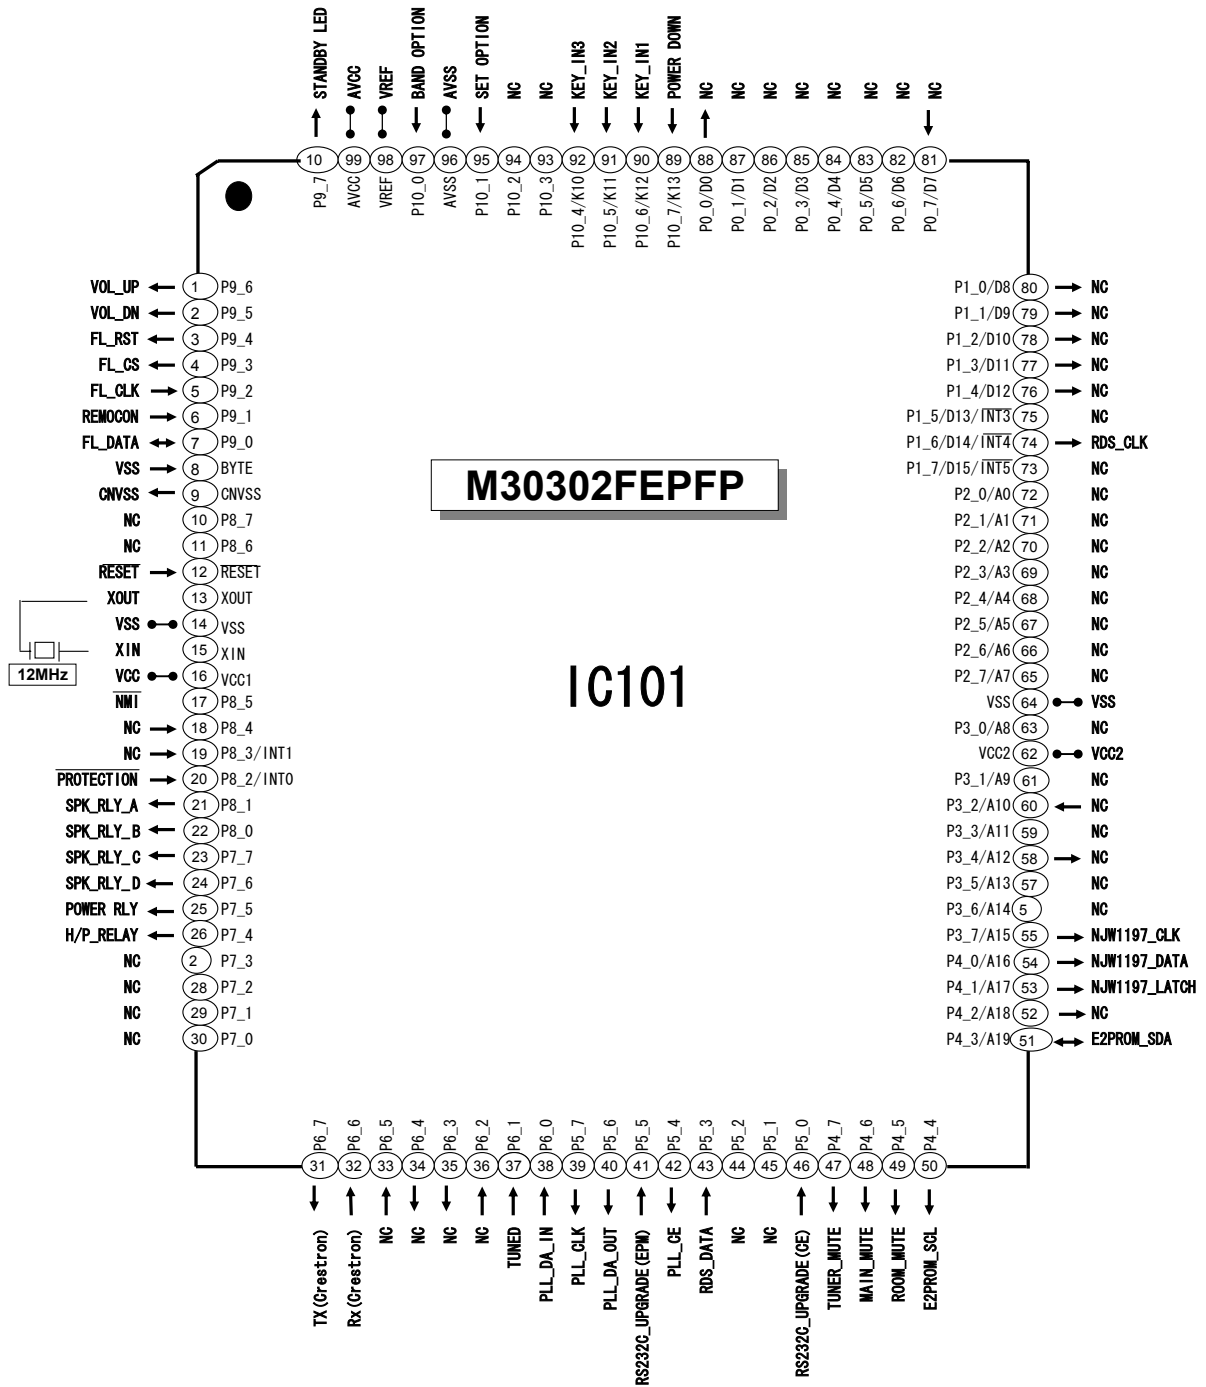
STANDBY LED
AVCC
VREF
BAND OPTION
AVSS
SET OPTION
NC
NC
KEY_IN3
KEY_IN2
KEY_IN1
POWER DOWN
NC
NC
NC
NC
NC
NC
NC
NC

10 99 98 97 96 95 94 93 92 91 90 89 88 87 86 85 84 83 82 81

P9_7 AVCC VREF P10_0 AVSS P10_1 P10_2 P10_3 P10_4/K10 P10_5/K11 P10_6/K12 P10_7/K13 P0_0/D0 P0_1/D1 P0_2/D2 P0_3/D3 P0_4/D4 P0_5/D5 P0_6/D6 P0_7/D7

VOL_UP 1 P9_6
VOL_DN 2 P9_5
FL_RST 3 P9_4
FL_CS 4 P9_3
FL_CLK 5 P9_2
REMOCON 6 P9_1
FL_DATA 7 P9_0
VSS 8 BYTE
CNVSS 9 CNVSS
NC 10 P8_7
NC 11 P8_6
$\overline{RESET}$ 12 $\overline{RESET}$
XOUT 13 XOUT
VSS 14 VSS
XIN 15 XIN
12MHz
VCC 16 VCC1
$\overline{NMI}$ 17 P8_5
NC 18 P8_4
NC 19 P8_3/INT1
$\overline{PROTECTION}$ 20 P8_2/INT0
SPK_RLY_A 21 P8_1
SPK_RLY_B 22 P8_0
SPK_RLY_C 23 P7_7
SPK_RLY_D 24 P7_6
POWER RLY 25 P7_5
H/P_RELAY 26 P7_4
NC 2 P7_3
NC 28 P7_2
NC 29 P7_1
NC 30 P7_0

M30302FEPFP

IC101

P1_0/D8 80 NC
P1_1/D9 79 NC
P1_2/D10 78 NC
P1_3/D11 77 NC
P1_4/D12 76 NC
P1_5/D13/$\overline{INT3}$ 75 NC
P1_6/D14/$\overline{INT4}$ 74 RDS_CLK
P1_7/D15/$\overline{INT5}$ 73 NC
P2_0/A0 72 NC
P2_1/A1 71 NC
P2_2/A2 70 NC
P2_3/A3 69 NC
P2_4/A4 68 NC
P2_5/A5 67 NC
P2_6/A6 66 NC
P2_7/A7 65 NC
VSS 64 VSS
P3_0/A8 63 NC
VCC2 62 VCC2
P3_1/A9 61 NC
P3_2/A10 60 NC
P3_3/A11 59 NC
P3_4/A12 58 NC
P3_5/A13 57 NC
P3_6/A14 5 NC
P3_7/A15 55 NJW1197_CLK
P4_0/A16 54 NJW1197_DATA
P4_1/A17 53 NJW1197_LATCH
P4_2/A18 52 NC
P4_3/A19 51 E2PROM_SDA

P6_7 P6_6 P6_5 P6_4 P6_3 P6_2 P6_1 P6_0 P5_7 P5_6 P5_5 P5_4 P5_3 P5_2 P5_1 P5_0 P4_7 P4_6 P4_5 P4_4

31 32 33 34 35 36 37 38 39 40 41 42 43 44 45 46 47 48 49 50

TX(Crestron)
Rx(Crestron)
NC
NC
NC
NC
TUNED
PLL_DA_IN
PLL_CLK
PLL_DA_OUT
RS232C_UPGRADE(EPM)
PLL_CE
RDS_DATA
NC
NC
RS232C_UPGRADE(CE)
TUNER_MUTE
MAIN_MUTE
ROOM_MUTE
E2PROM_SCL